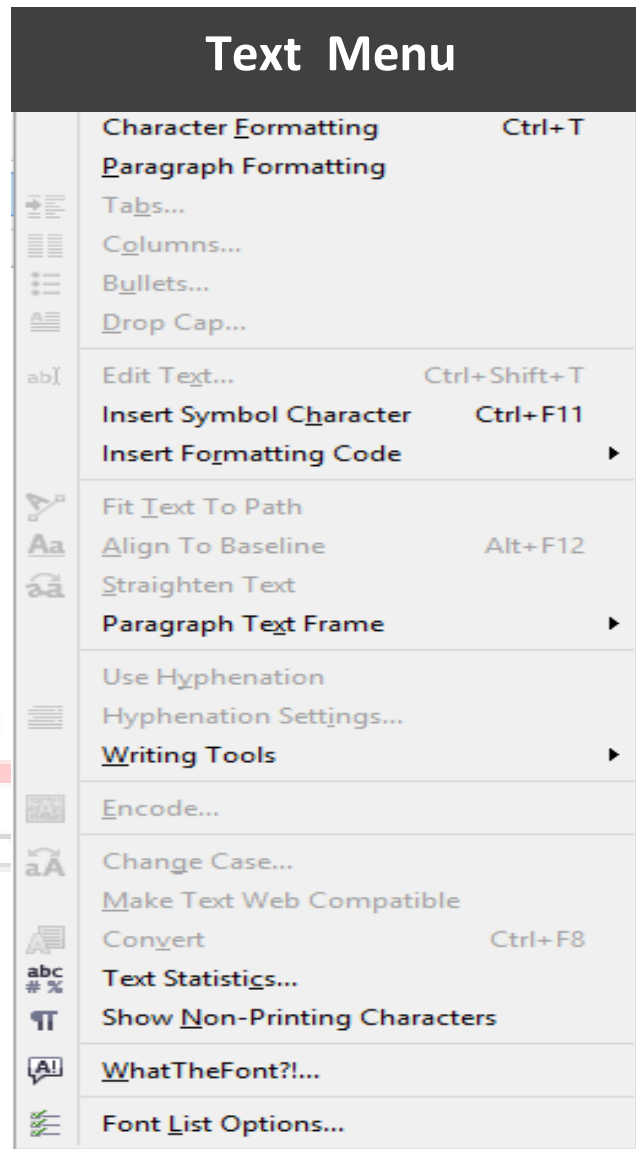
Text Menu

Character Formatting Ctrl+T
Paragraph Formatting
Tabs...
Columns...
Bullets...
Drop Cap...

ab Edit Text... Ctrl+Shift+T
Insert Symbol Character Ctrl+F11
Insert Formatting Code

Fit Text To Path
Aa Align To Baseline Alt+F12
Straighten Text
Paragraph Text Frame

Use Hyphenation
Hyphenation Settings...
Writing Tools

Encode...

aA Change Case...
Make Text Web Compatible
Convert Ctrl+F8
abc #% Text Statistics...
Show Non-Printing Characters

A! WhatTheFont?!...

Font List Options...